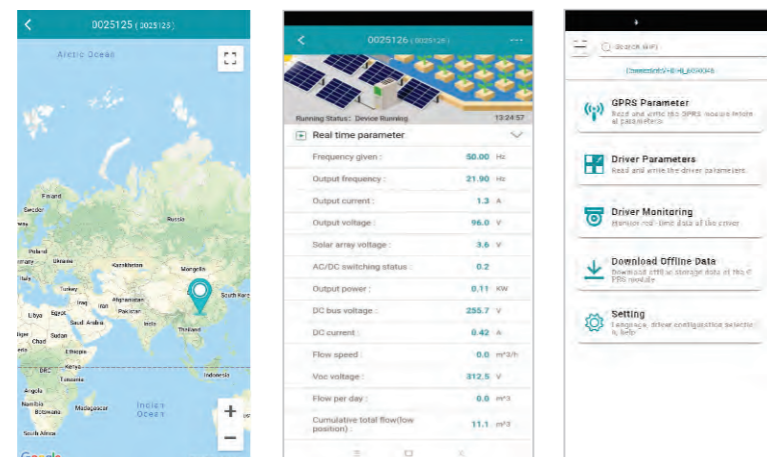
0025125 ( 0025125 )

Arctic Ocean

Finland
Sweden
Russia
Poland
many
Ukraine
Kazakhstan
Mongolia
Turkey
Iraq
Iran
Afghanistan
Libya
Egypt
Pakistan
Saudi Arabia
India
South Kor
Chad
Sudan
Thailand
Ethiopia
Kenya
DRC
Tanzania
Indonesia
Angola
Namibia
Botswana
Madagascar
Indian Ocean
South Africa
Google

0025126 ( 0025126 )

Running Status : Device Running
13:24:57

Real time parameter

| | | |
|---|---|---|
| Frequency given : | 50.00 | Hz |
| Output frequency : | 21.90 | Hz |
| Output current : | 1.3 | A |
| Output voltage : | 96.0 | V |
| Solar array voltage : | 3.6 | V |
| AC/DC switching status : | 0.2 | |
| Output power : | 0.11 | KW |
| DC bus voltage : | 255.7 | V |
| DC current : | 0.42 | A |
| Flow speed : | 0.0 | $m^3/h$ |
| Voc voltage : | 312.5 | V |
| Flow per day : | 0.0 | $m^3$ |
| Cumulative total flow(low position) : | 11.1 | $m^3$ |

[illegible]

Connected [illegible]

GPRS Parameter
Read and write the GPRS module relate al parameters

Driver Parameters
Read and write the driver parameters.

Driver Monitoring
Monitor real-time data of the driver

Download Offline Data
Download offline storage data of the G PRS module

Setting
Language, driver configuration selectio n, help